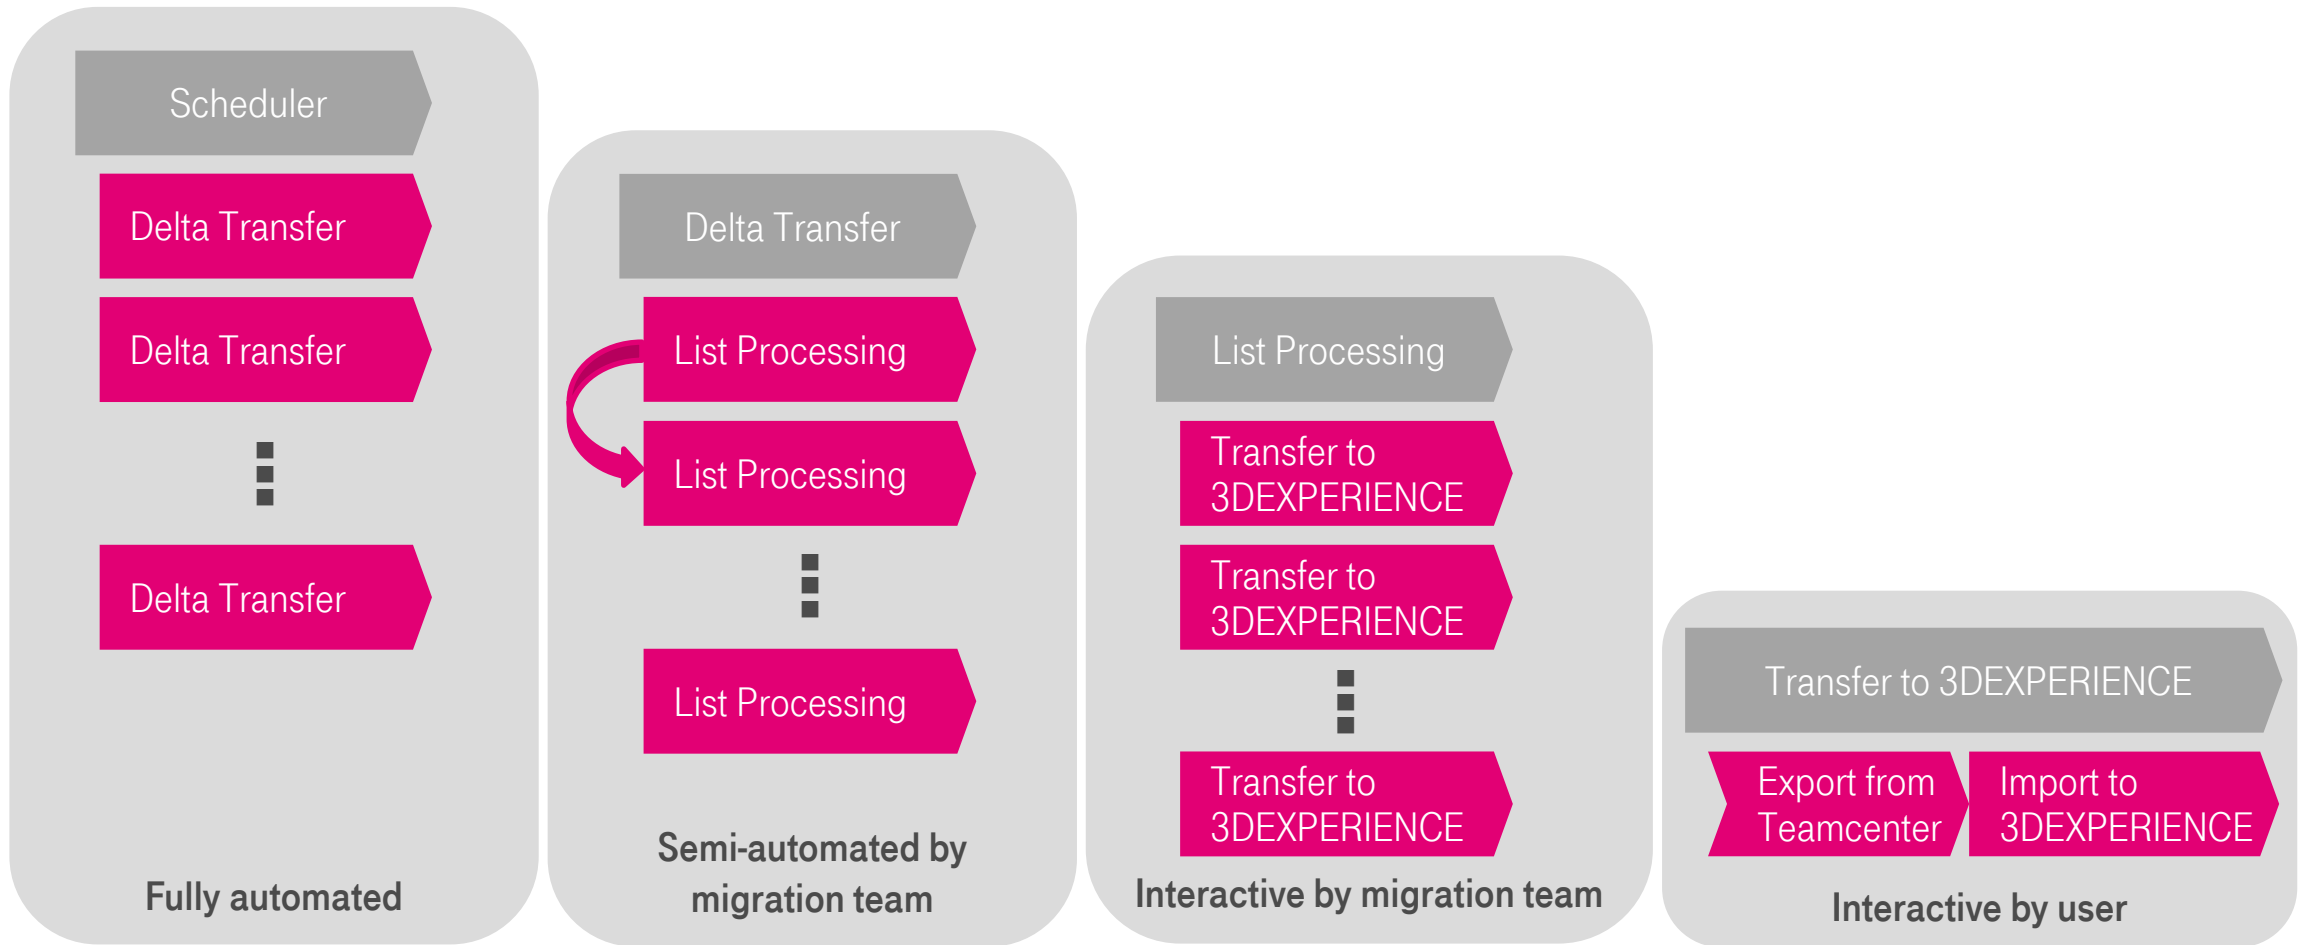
Scheduler

Delta Transfer

Delta Transfer

⋮

Delta Transfer

Fully automated

Delta Transfer

List Processing

List Processing

⋮

List Processing

Semi-automated by migration team

List Processing

Transfer to 3DEXPERIENCE

Transfer to 3DEXPERIENCE

⋮

Transfer to 3DEXPERIENCE

Interactive by migration team

Transfer to 3DEXPERIENCE

Export from Teamcenter

Import to 3DEXPERIENCE

Interactive by user